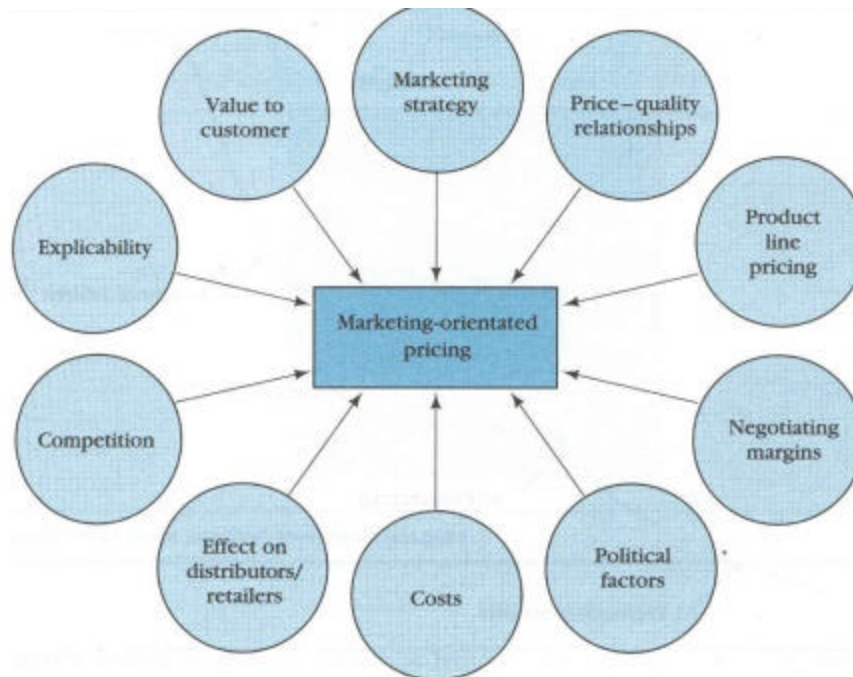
Value to customer

Marketing strategy

Price – quality relationships

Explicability

Product line pricing

Marketing-orientated pricing

Competition

Negotiating margins

Effect on distributors/ retailers

Costs

Political factors